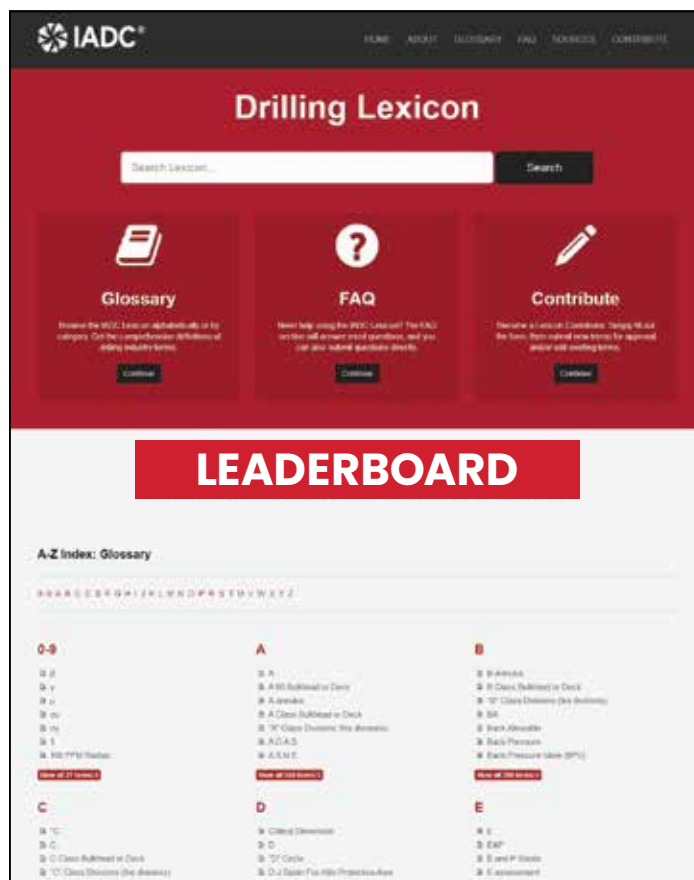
IADC®

HOME ABOUT GLOSSARY FAQ SOURCES CONTRIBUTE

Drilling Lexicon

Search Lexicon...

Search

Glossary

Browse the IADC Lexicon alphabetically or by category. Get the comprehensive definitions of drilling industry terms.

Continue

FAQ

Need help using the IADC Lexicon? The FAQ section will answer most questions, and you can also submit questions directly.

Continue

Contribute

Become a Lexicon Contributor. Simply fill out the form, then submit new terms for approval and/or edit existing terms.

Continue

LEADERBOARD

A-Z Index: Glossary

0-9 A B C D E F G H I J K L M N O P Q R S T U V W X Y Z

0-9

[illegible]

View all 27 terms »

A

A
A 60 Bulkhead or Deck
A-annulus
A Class Bulkhead or Deck
"A" Class Divisions (fire divisions)
A.D.A.S.
A.S.M.E.

View all 344 terms »

B

B-Annulus
B Class Bulkhead or Deck
"B" Class Divisions (fire divisions)
BA
Back Allowable
Back Pressure
Back Pressure Valve (BPV)

View all 288 terms »

C

°C
C
C Class Bulkhead or Deck
"C" Class Divisions (fire divisions)

D

Critical Dimension
D
"D" Circle
D-J Basin Fox Hills Protection Area

E

E
EAP
E and P Waste
E assessment